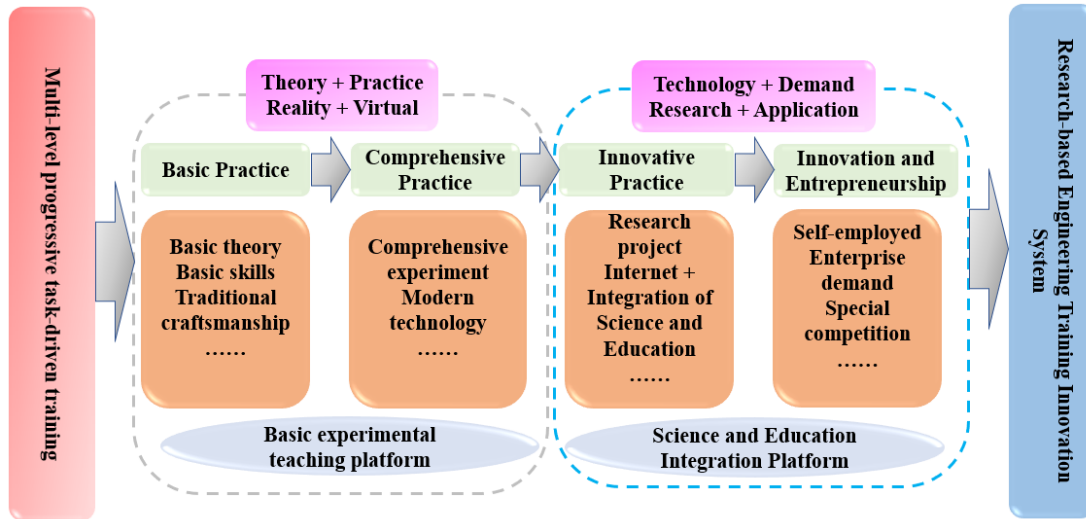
Multi-level progressive task-driven training

Theory + Practice
Reality + Virtual

Technology + Demand
Research + Application

Basic Practice

Comprehensive Practice

Innovative Practice

Innovation and Entrepreneurship

Basic theory
Basic skills
Traditional craftsmanship
……

Comprehensive experiment
Modern technology
……

Research project
Internet +
Integration of Science and Education
……

Self-employed
Enterprise demand
Special competition
……

Basic experimental teaching platform

Science and Education Integration Platform

Research-based Engineering Training Innovation System